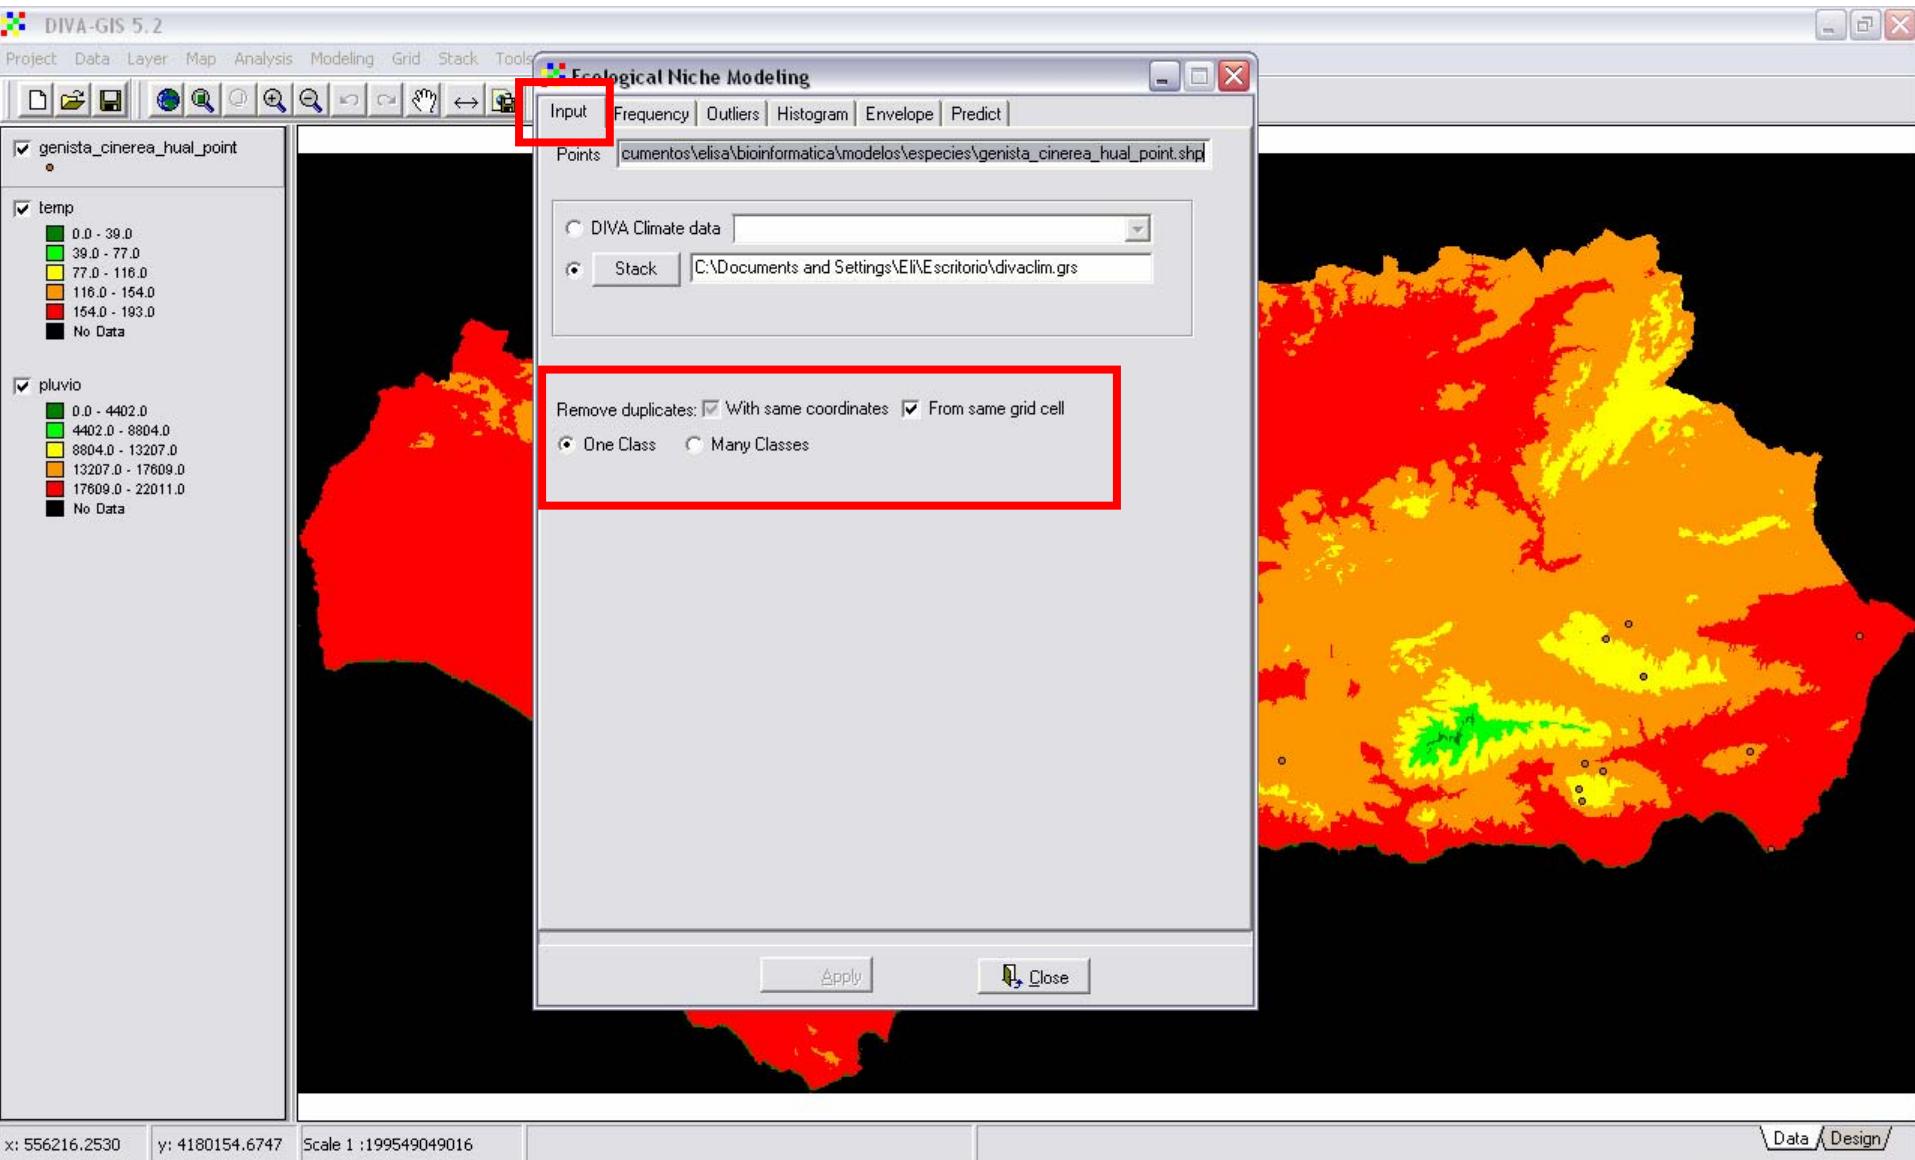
DIVA-GIS 5.2

Project Data Layer Map Analysis Modeling Grid Stack Tools

genista_cinerea_hual_point

temp
0.0 - 39.0
39.0 - 77.0
77.0 - 116.0
116.0 - 154.0
154.0 - 193.0
No Data

pluvio
0.0 - 4402.0
4402.0 - 8804.0
8804.0 - 13207.0
13207.0 - 17609.0
17609.0 - 22011.0
No Data

Ecological Niche Modeling

Input | Frequency | Outliers | Histogram | Envelope | Predict

Points cumentos\elisa\bioinformatica\modelos\especies\genista_cinerea_hual_point.shp

DIVA Climate data
Stack C:\Documents and Settings\Eli\Escritorio\divaclim.grs

Remove duplicates: With same coordinates From same grid cell
One Class Many Classes

Apply Close

x: 556216.2530 y: 4180154.6747 Scale 1 :199549049016

Data Design